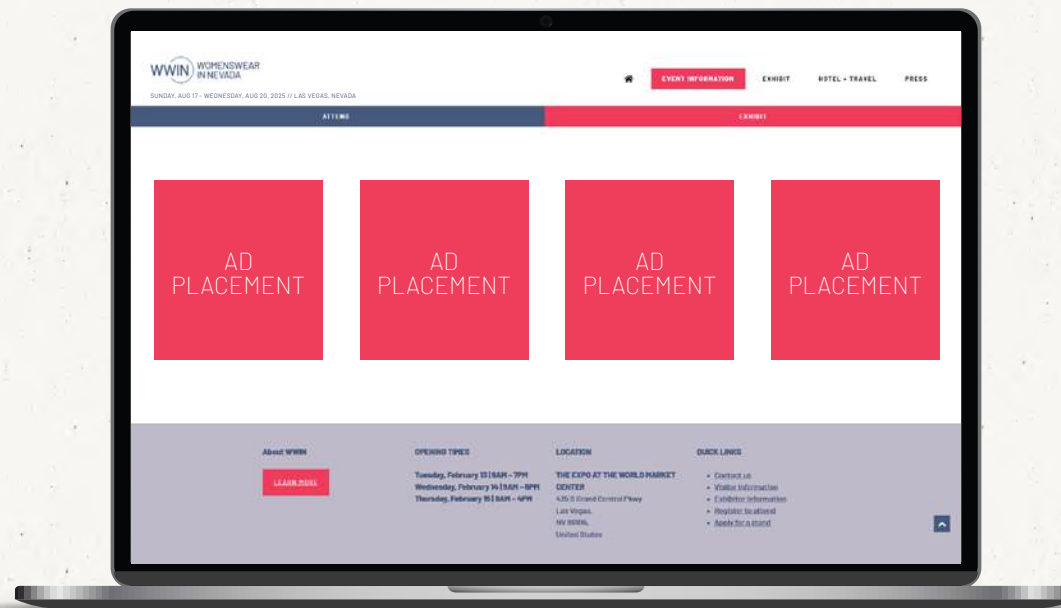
WWIN WOMENSWEAR IN NEVADA

SUNDAY, AUG 17 - WEDNESDAY, AUG 20, 2025 // LAS VEGAS, NEVADA

EVENT INFORMATION EXHIBIT HOTEL + TRAVEL PRESS

ATTEND EXHIBIT

AD PLACEMENT

AD PLACEMENT

AD PLACEMENT

AD PLACEMENT

About WWIN

LEARN MORE

OPENING TIMES

Tuesday, February 13 | 9AM – 7PM
Wednesday, February 14 | 9AM – 6PM
Thursday, February 15 | 9AM – 4PM

LOCATION

THE EXPO AT THE WORLD MARKET CENTER
475 S Grand Central Pkwy
Las Vegas,
NV 89106,
United States

QUICK LINKS

• Contact us
• Visitor information
• Exhibitor information
• Register to attend
• Apply for a stand